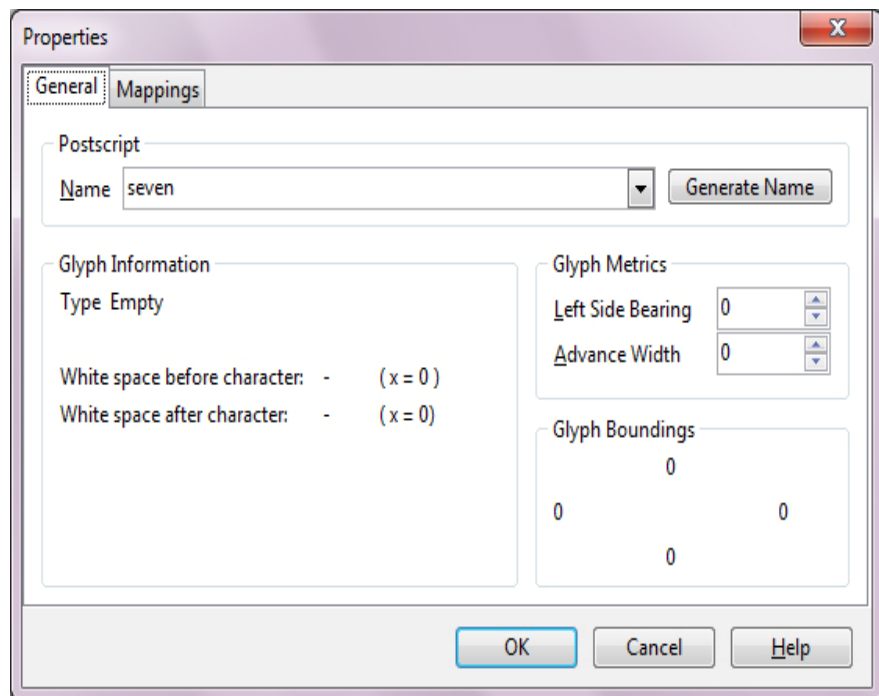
Properties

X

General

Mappings

Postscript

Name seven

Generate Name

Glyph Information

Type Empty

White space before character: - ( x = 0 )

White space after character: - ( x = 0)

Glyph Metrics

Left Side Bearing 0

Advance Width 0

Glyph Boundings

0

0

0

0

OK

Cancel

Help